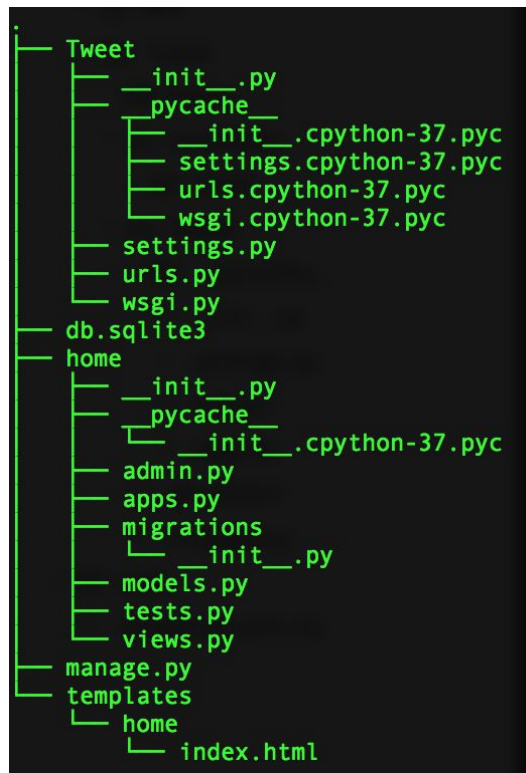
.
├── Tweet
│   ├── __init__.py
│   ├── __pycache__
│   │   ├── __init__.cpython-37.pyc
│   │   ├── settings.cpython-37.pyc
│   │   ├── urls.cpython-37.pyc
│   │   └── wsgi.cpython-37.pyc
│   ├── settings.py
│   ├── urls.py
│   └── wsgi.py
├── db.sqlite3
├── home
│   ├── __init__.py
│   ├── __pycache__
│   │   └── __init__.cpython-37.pyc
│   ├── admin.py
│   ├── apps.py
│   ├── migrations
│   │   └── __init__.py
│   ├── models.py
│   ├── tests.py
│   └── views.py
├── manage.py
└── templates
    └── home
        └── index.html